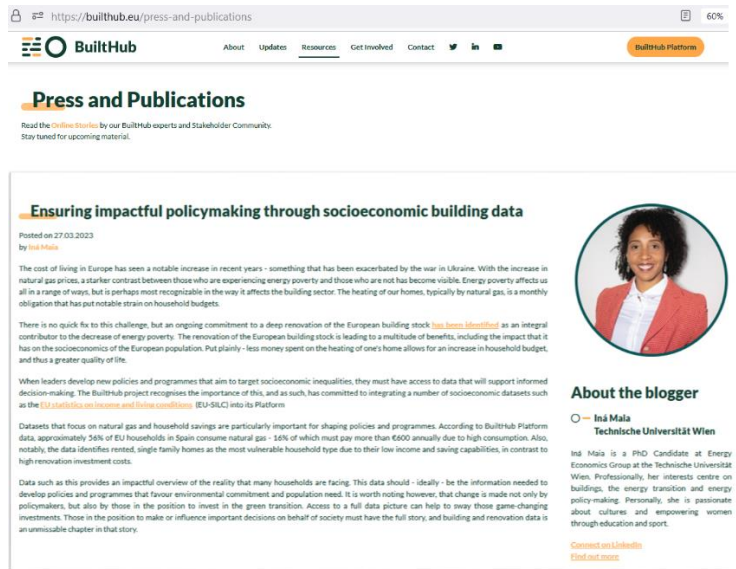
https://builthub.eu/press-and-publications

60%

BuiltHub

About Updates Resources Get Involved Contact

BuiltHub Platform

Press and Publications

Read the Online Stories by our BuiltHub experts and Stakeholder Community. Stay tuned for upcoming material.

Ensuring impactful policymaking through socioeconomic building data

Posted on 27.03.2023
by Iná Maia

The cost of living in Europe has seen a notable increase in recent years - something that has been exacerbated by the war in Ukraine. With the increase in natural gas prices, a starker contrast between those who are experiencing energy poverty and those who are not has become visible. Energy poverty affects us all in a range of ways, but is perhaps most recognizable in the way it affects the building sector. The heating of our homes, typically by natural gas, is a monthly obligation that has put notable strain on household budgets.

There is no quick fix to this challenge, but an ongoing commitment to a deep renovation of the European building stock has been identified as an integral contributor to the decrease of energy poverty. The renovation of the European building stock is leading to a multitude of benefits, including the impact that it has on the socioeconomics of the European population. Put plainly - less money spent on the heating of one's home allows for an increase in household budget, and thus a greater quality of life.

When leaders develop new policies and programmes that aim to target socioeconomic inequalities, they must have access to data that will support informed decision-making. The BuiltHub project recognises the importance of this, and as such, has committed to integrating a number of socioeconomic datasets such as the EU statistics on income and living conditions (EU-SILC) into its Platform

Datasets that focus on natural gas and household savings are particularly important for shaping policies and programmes. According to BuiltHub Platform data, approximately 56% of EU households in Spain consume natural gas - 16% of which must pay more than €600 annually due to high consumption. Also, notably, the data identifies rented, single family homes as the most vulnerable household type due to their low income and saving capabilities, in contrast to high renovation investment costs.

Data such as this provides an impactful overview of the reality that many households are facing. This data should - ideally - be the information needed to develop policies and programmes that favour environmental commitment and population need. It is worth noting however, that change is made not only by policymakers, but also by those in the position to invest in the green transition. Access to a full data picture can help to sway those game-changing investments. Those in the position to make or influence important decisions on behalf of society must have the full story, and building and renovation data is an unmissable chapter in that story.

About the blogger

Iná Maia
Technische Universität Wien

Iná Maia is a PhD Candidate at Energy Economics Group at the Technische Universität Wien. Professionally, her interests centre on buildings, the energy transition and energy policy-making. Personally, she is passionate about cultures and empowering women through education and sport.

Connect on LinkedIn
Find out more